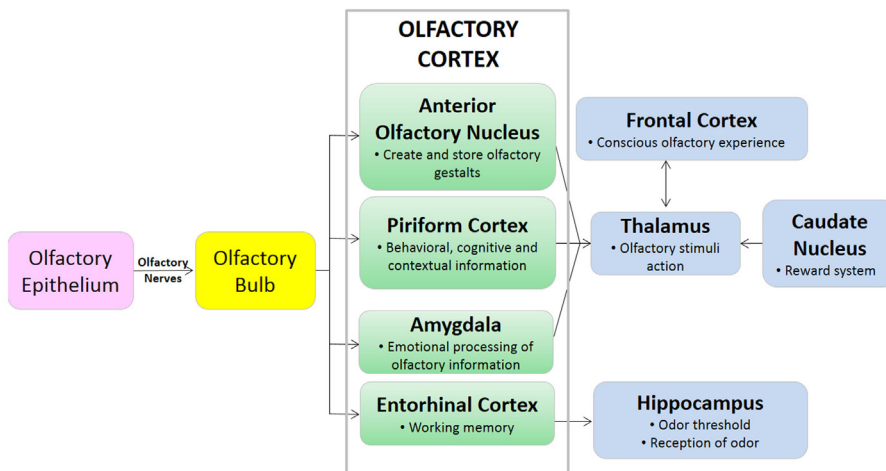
Olfactory Epithelium

Olfactory Nerves

Olfactory Bulb

OLFACTORY CORTEX

Anterior Olfactory Nucleus
• Create and store olfactory gestalts

Piriform Cortex
• Behavioral, cognitive and contextual information

Amygdala
• Emotional processing of olfactory information

Entorhinal Cortex
• Working memory

Frontal Cortex
• Conscious olfactory experience

Thalamus
• Olfactory stimuli action

Caudate Nucleus
• Reward system

Hippocampus
• Odor threshold
• Reception of odor